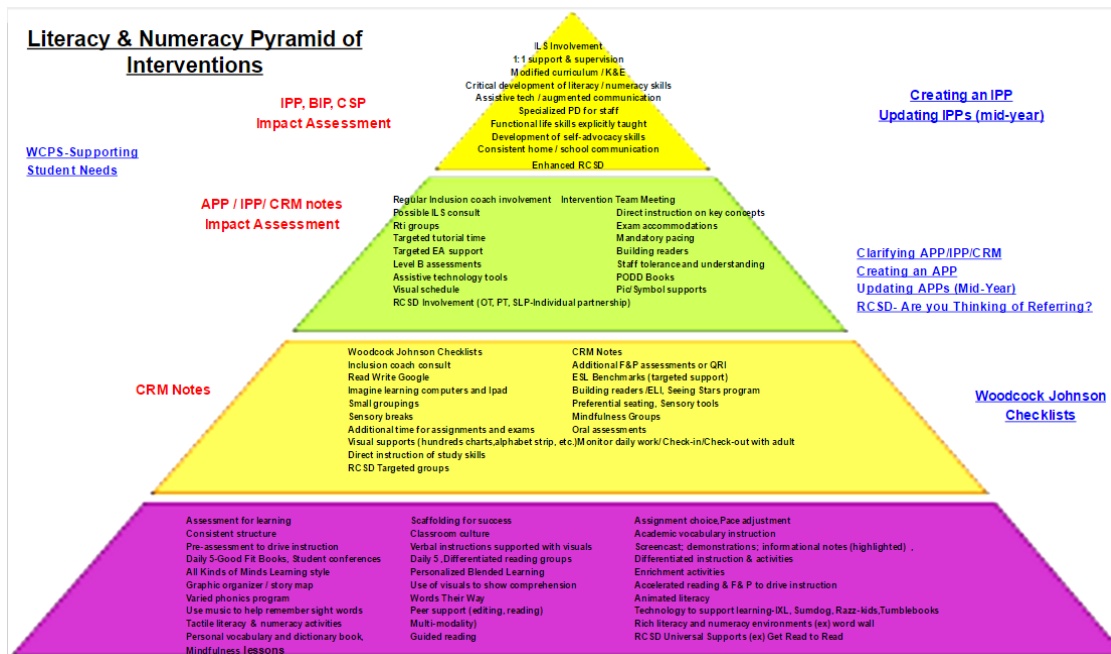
Literacy & Numeracy Pyramid of Interventions

IPP, BIP, CSP
Impact Assessment

WCPS-Supporting Student Needs

ILS Involvement
1:1 support & supervision
Modified curriculum / K&E
Critical development of literacy / numeracy skills
Assistive tech / augmented communication
Specialized PD for staff
Functional life skills explicitly taught
Development of self-advocacy skills
Consistent home / school communication
Enhanced RCSD

Creating an IPP
Updating IPPs (mid-year)

APP / IPP/ CRM notes
Impact Assessment

Regular Inclusion coach involvement
Possible ILS consult
Rti groups
Targeted tutorial time
Targeted EA support
Level B assessments
Assistive technology tools
Visual schedule
RCSD Involvement (OT, PT, SLP-Individual partnership)

Intervention Team Meeting
Direct instruction on key concepts
Exam accommodations
Mandatory pacing
Building readers
Staff tolerance and understanding
PODD Books
Pic/Symbol supports

Clarifying APP/IPP/CRM
Creating an APP
Updating APPs (Mid-Year)
RCSD- Are you Thinking of Referring?

CRM Notes

Woodcock Johnson Checklists
Inclusion coach consult
Read Write Google
Imagine learning computers and Ipad
Small groupings
Sensory breaks
Additional time for assignments and exams
Visual supports (hundreds charts,alphabet strip, etc.)Monitor daily work/ Check-in/Check-out with adult
Direct instruction of study skills
RCSD Targeted groups

CRM Notes
Additional F&P assessments or QRI
ESL Benchmarks (targeted support)
Building readers /ELL, Seeing Stars program
Preferential seating, Sensory tools
Mindfulness Groups
Oral assessments

Woodcock Johnson Checklists

Assessment for learning
Consistent structure
Pre-assessment to drive instruction
Daily 5-Good Fit Books, Student conferences
All Kinds of Minds Learning style
Graphic organizer / story map
Varied phonics program
Use music to help remember sight words
Tactile literacy & numeracy activities
Personal vocabulary and dictionary book,
Mindfulness lessons

Scaffolding for success
Classroom culture
Verbal instructions supported with visuals
Daily 5 ,Differentiated reading groups
Personalized Blended Learning
Use of visuals to show comprehension
Words Their Way
Peer support (editing, reading)
Multi-modality)
Guided reading

Assignment choice,Pace adjustment
Academic vocabulary instruction
Screencast; demonstrations; informational notes (highlighted) ,
Differentiated instruction & activities
Enrichment activities
Accelerated reading & F& P to drive instruction
Animated literacy
Technology to support learning-IXL, Sumdog, Razz-kids,Tumblebooks
Rich literacy and numeracy environments (ex) word wall
RCSD Universal Supports (ex) Get Read to Read